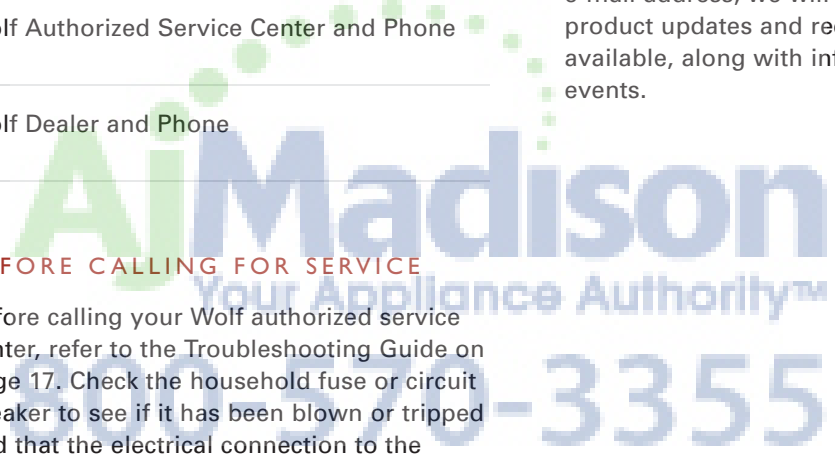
olf Authorized Service Center and Phone

olf Dealer and Phone

FORE CALLING FOR SERVICE

fore calling your Wolf authorized service nter, refer to the Troubleshooting Guide on ge 17. Check the household fuse or circuit eaker to see if it has been blown or tripped d that the electrical connection to the

e-mail address, we will product updates and rec available, along with inf events.

AJMadison
Your Appliance Authority™
800-570-3355